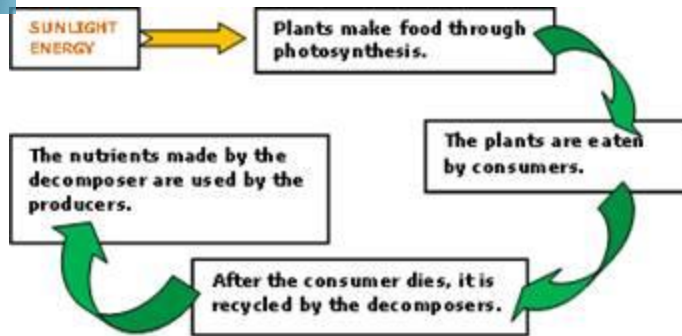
SUNLIGHT ENERGY

Plants make food through photosynthesis.

The plants are eaten by consumers.

After the consumer dies, it is recycled by the decomposers.

The nutrients made by the decomposer are used by the producers.